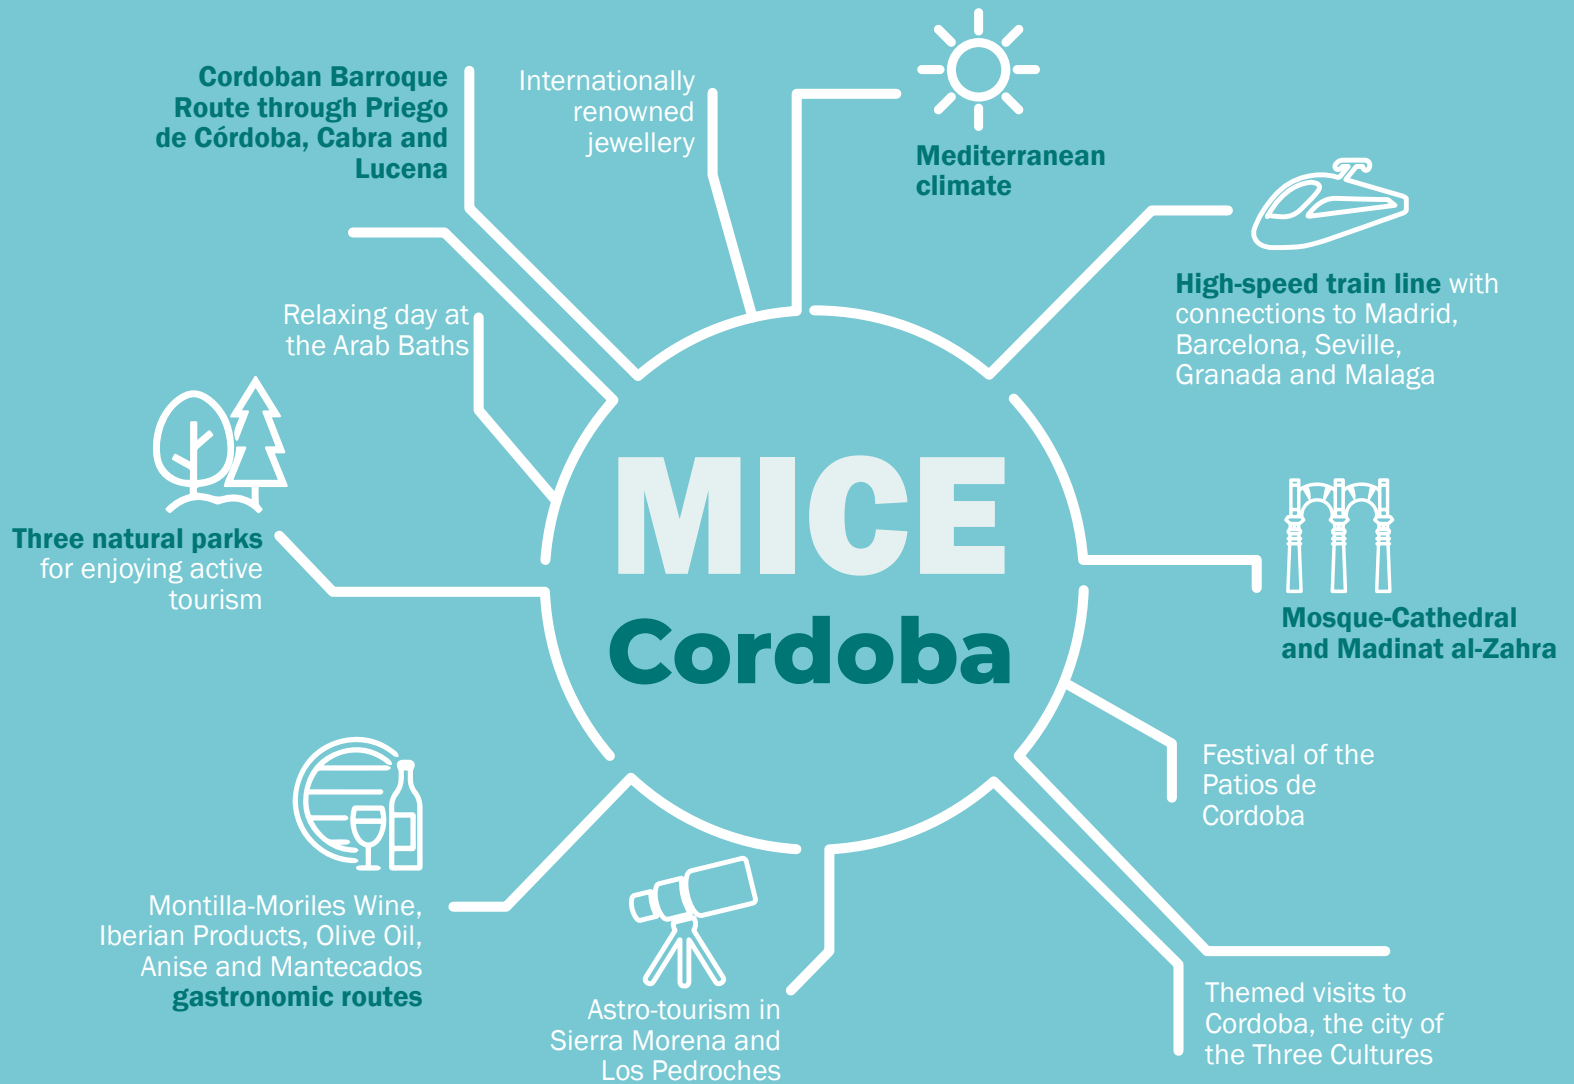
Cordoban Barroque Route through Priego de Córdoba, Cabra and Lucena

Internationally renowned jewellery

Mediterranean climate

High-speed train line with connections to Madrid, Barcelona, Seville, Granada and Malaga

Relaxing day at the Arab Baths

Three natural parks for enjoying active tourism

MICE

Cordoba

Mosque-Cathedral and Madinat al-Zahra

Festival of the Patios de Cordoba

Montilla-Moriles Wine, Iberian Products, Olive Oil, Anise and Mantecados gastronomic routes

Astro-tourism in Sierra Morena and Los Pedroches

Themed visits to Cordoba, the city of the Three Cultures